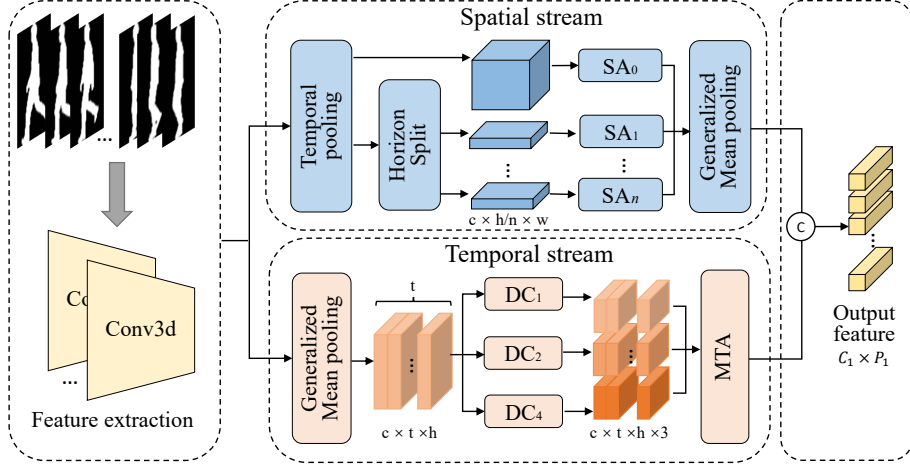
...

Co

Conv3d

...

Feature extraction

Spatial stream

Temporal pooling

Horizon Split

SA$_0$

SA$_1$

⋮

SA$_n$

c × h/n × w

Generalized Mean pooling

Temporal stream

Generalized Mean pooling

t

c × t ×h

DC$_1$

DC$_2$

DC$_4$

c × t ×h ×3

MTA

c

Output feature

$C_1 \times P_1$